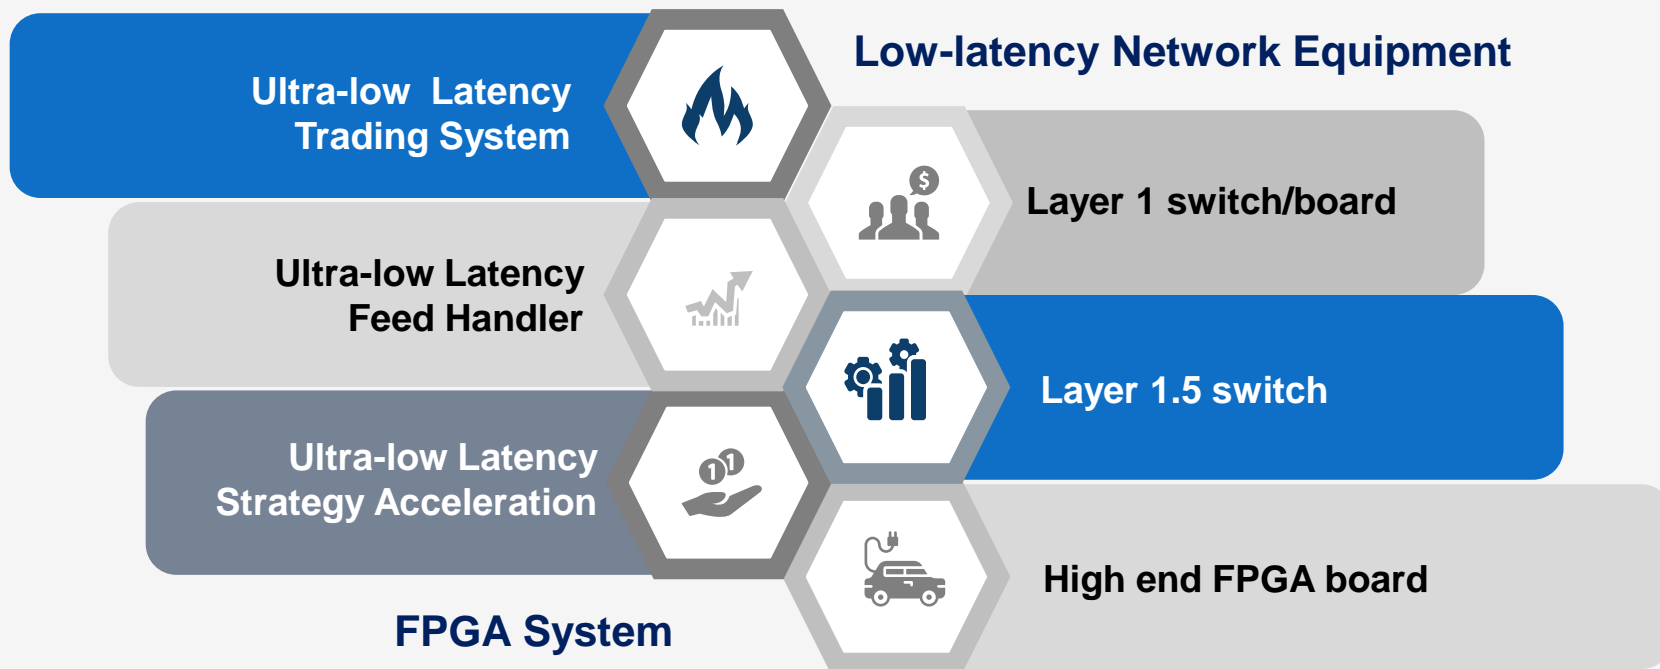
Ultra-low Latency Trading System

Low-latency Network Equipment

Layer 1 switch/board

Ultra-low Latency Feed Handler

Layer 1.5 switch

Ultra-low Latency Strategy Acceleration

High end FPGA board

FPGA System